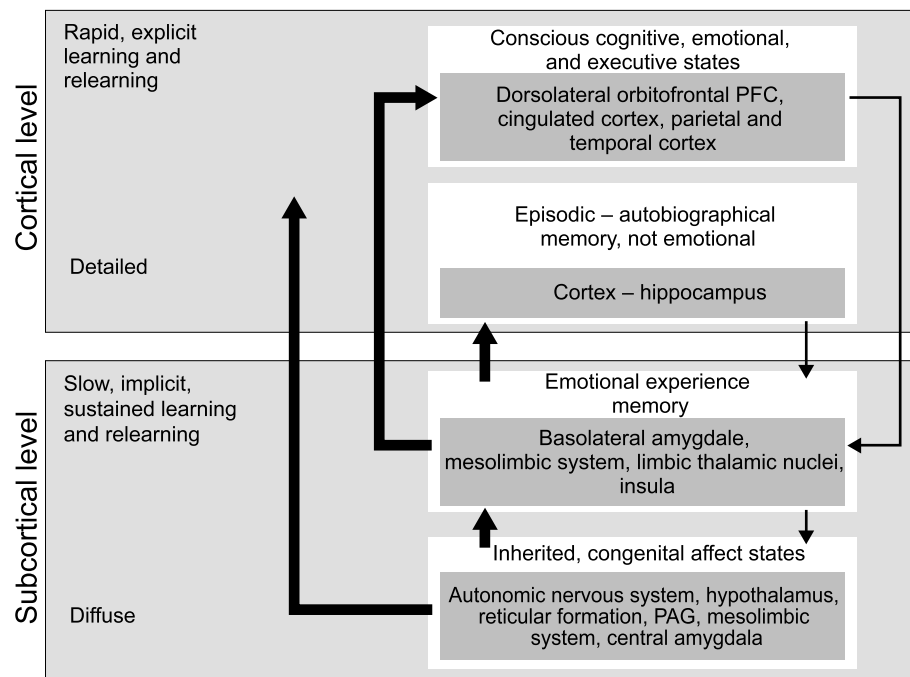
Cortical level

Rapid, explicit learning and relearning

Detailed

Conscious cognitive, emotional, and executive states

Dorsolateral orbitofrontal PFC, cingulated cortex, parietal and temporal cortex

Episodic – autobiographical memory, not emotional

Cortex – hippocampus

Subcortical level

Slow, implicit, sustained learning and relearning

Diffuse

Emotional experience memory

Basolateral amygdale, mesolimbic system, limbic thalamic nuclei, insula

Inherited, congenital affect states

Autonomic nervous system, hypothalamus, reticular formation, PAG, mesolimbic system, central amygdala